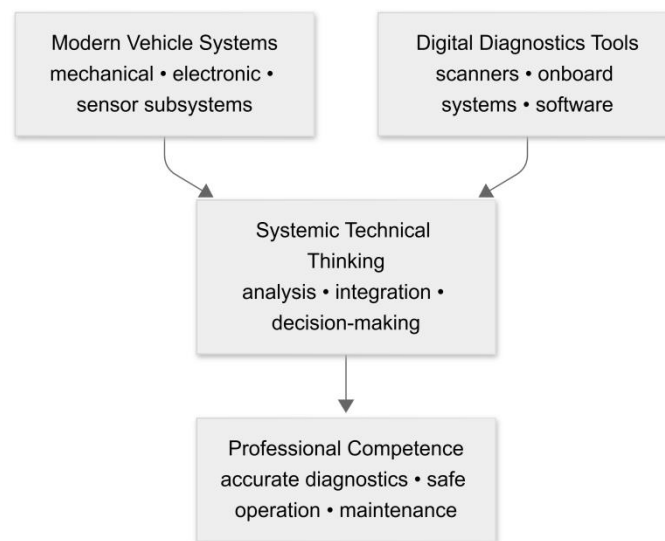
Modern Vehicle Systems
mechanical • electronic • sensor subsystems

Digital Diagnostics Tools
scanners • onboard systems • software

Systemic Technical Thinking
analysis • integration • decision-making

Professional Competence
accurate diagnostics • safe operation • maintenance